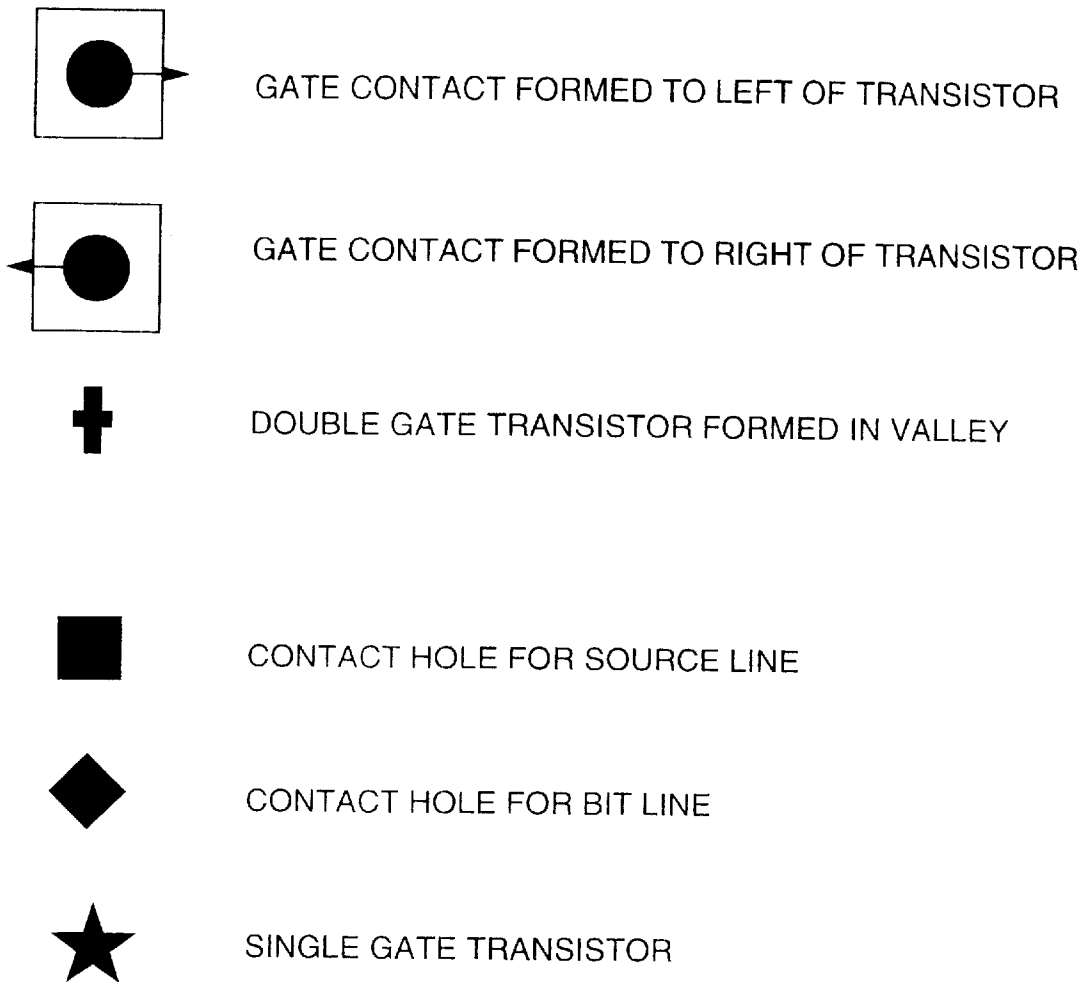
GATE CONTACT FORMED TO LEFT OF TRANSISTOR

GATE CONTACT FORMED TO RIGHT OF TRANSISTOR

DOUBLE GATE TRANSISTOR FORMED IN VALLEY

CONTACT HOLE FOR SOURCE LINE

CONTACT HOLE FOR BIT LINE

SINGLE GATE TRANSISTOR